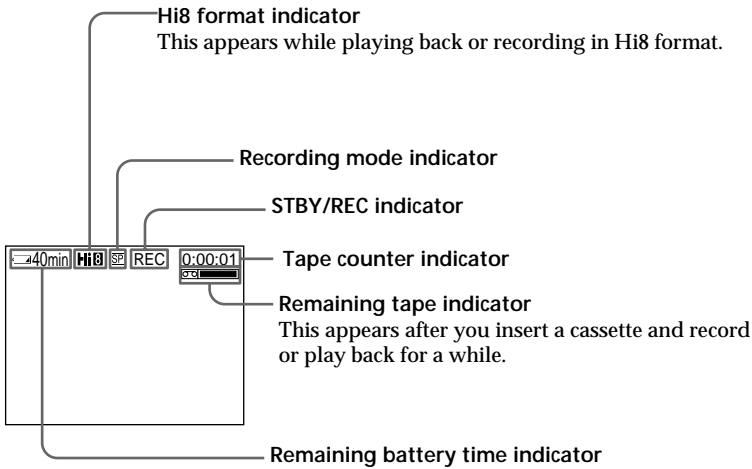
Hi8 format indicator
This appears while playing back or recording in Hi8 format.

Recording mode indicator

STBY/REC indicator

40min Hi8 SP REC 0:00:01

Tape counter indicator

Remaining tape indicator
This appears after you insert a cassette and record or play back for a while.

Remaining battery time indicator